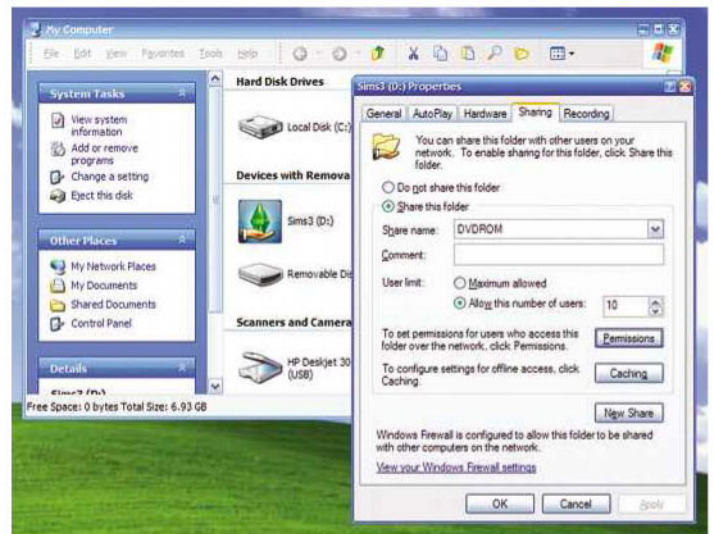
My Computer

File Edit View Favorites Tools Help

System Tasks

View system information

Add or remove programs

Change a setting

Eject this disk

Other Places

My Network Places

My Documents

Shared Documents

Control Panel

Details

Sims3 (D:)

Hard Disk Drives

Local Disk (C:)

Devices with Remova

Sims3 (D:)

Removable Dis

Scanners and Camera

HP Deskjet 30 (USB)

Free Space: 0 bytes Total Size: 6.93 GB

Sims3 (D:) Properties

General AutoPlay Hardware Sharing Recording

You can share this folder with other users on your network. To enable sharing for this folder, click Share this folder.

Do not share this folder

Share this folder

Share name: DVDROM

Comment:

User limit: Maximum allowed

Allow this number of users: 10

To set permissions for users who access this folder over the network, click Permissions.

Permissions

To configure settings for offline access, click Caching.

Caching

New Share

Windows Firewall is configured to allow this folder to be shared with other computers on the network.

View your Windows Firewall settings

OK Cancel Apply